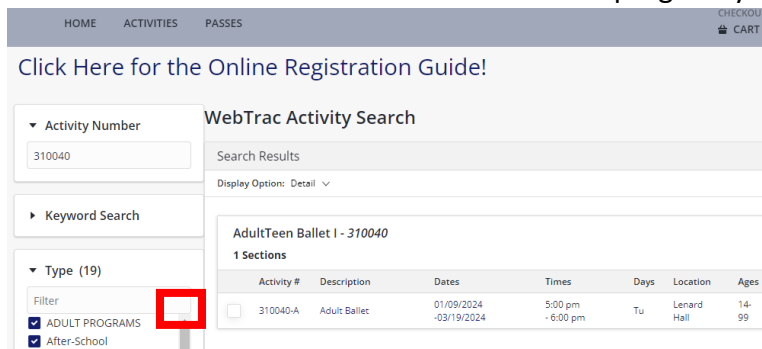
HOME ACTIVITIES PASSES

CHECKOU

CART

Click Here for the Online Registration Guide!

Activity Number

310040

Keyword Search

Type (19)

Filter

ADULT PROGRAMS

After-School

WebTrac Activity Search

Search Results

Display Option: Detail

AdultTeen Ballet I - *310040*

1 Sections

| | Activity # | Description | Dates | Times | Days | Location | Ages |
|---|---|---|---|---|---|---|---|
| | 310040-A | Adult Ballet | 01/09/2024 -03/19/2024 | 5:00 pm - 6:00 pm | Tu | Lenard Hall | 14-99 |